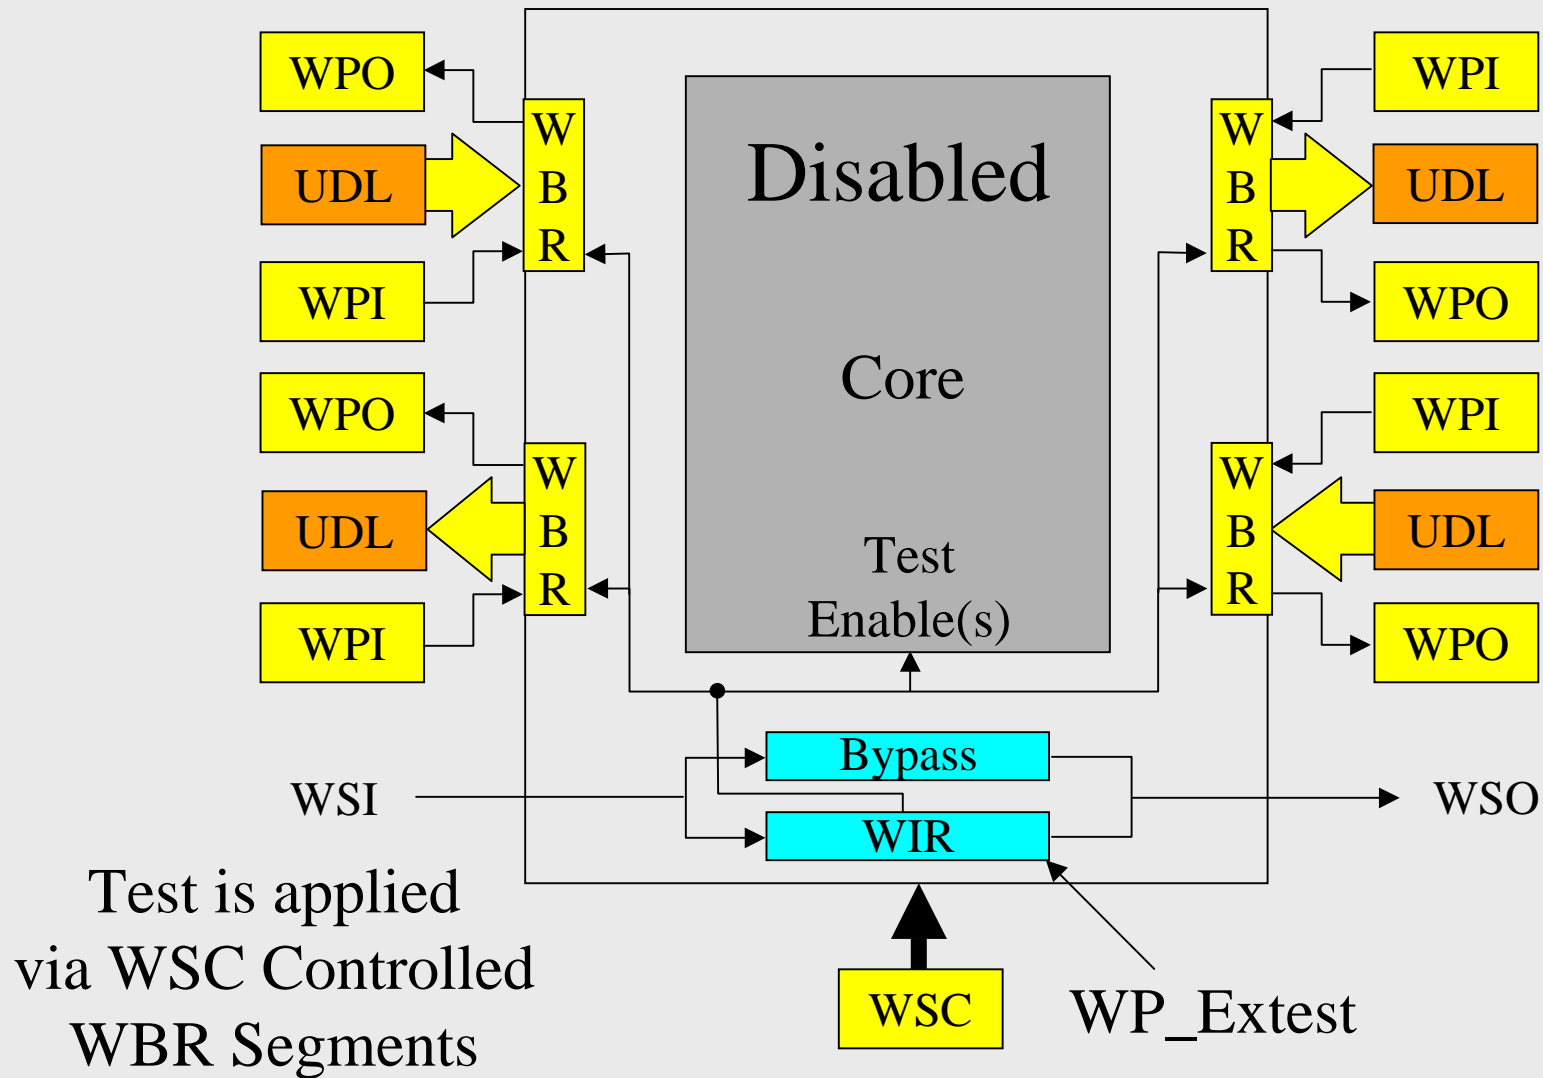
WPO

UDL

WPI

WPO

UDL

WPI

W
B
R

W
B
R

Disabled

Core

Test
Enable(s)

WPI

UDL

WPO

WPI

UDL

WPO

W
B
R

W
B
R

Bypass

WIR

WSI

WSO

Test is applied
via WSC Controlled
WBR Segments

WSC

WP_Extest